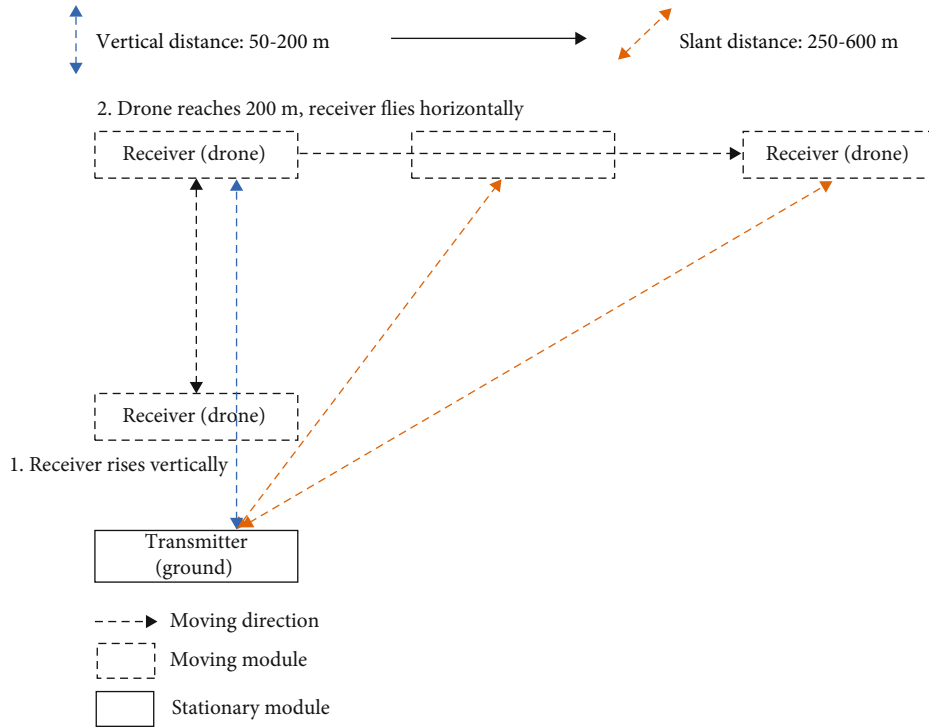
Vertical distance: 50-200 m

Slant distance: 250-600 m

2. Drone reaches 200 m, receiver flies horizontally

Receiver (drone)

Receiver (drone)

Receiver (drone)

1. Receiver rises vertically

Transmitter (ground)

Moving direction

Moving module

Stationary module